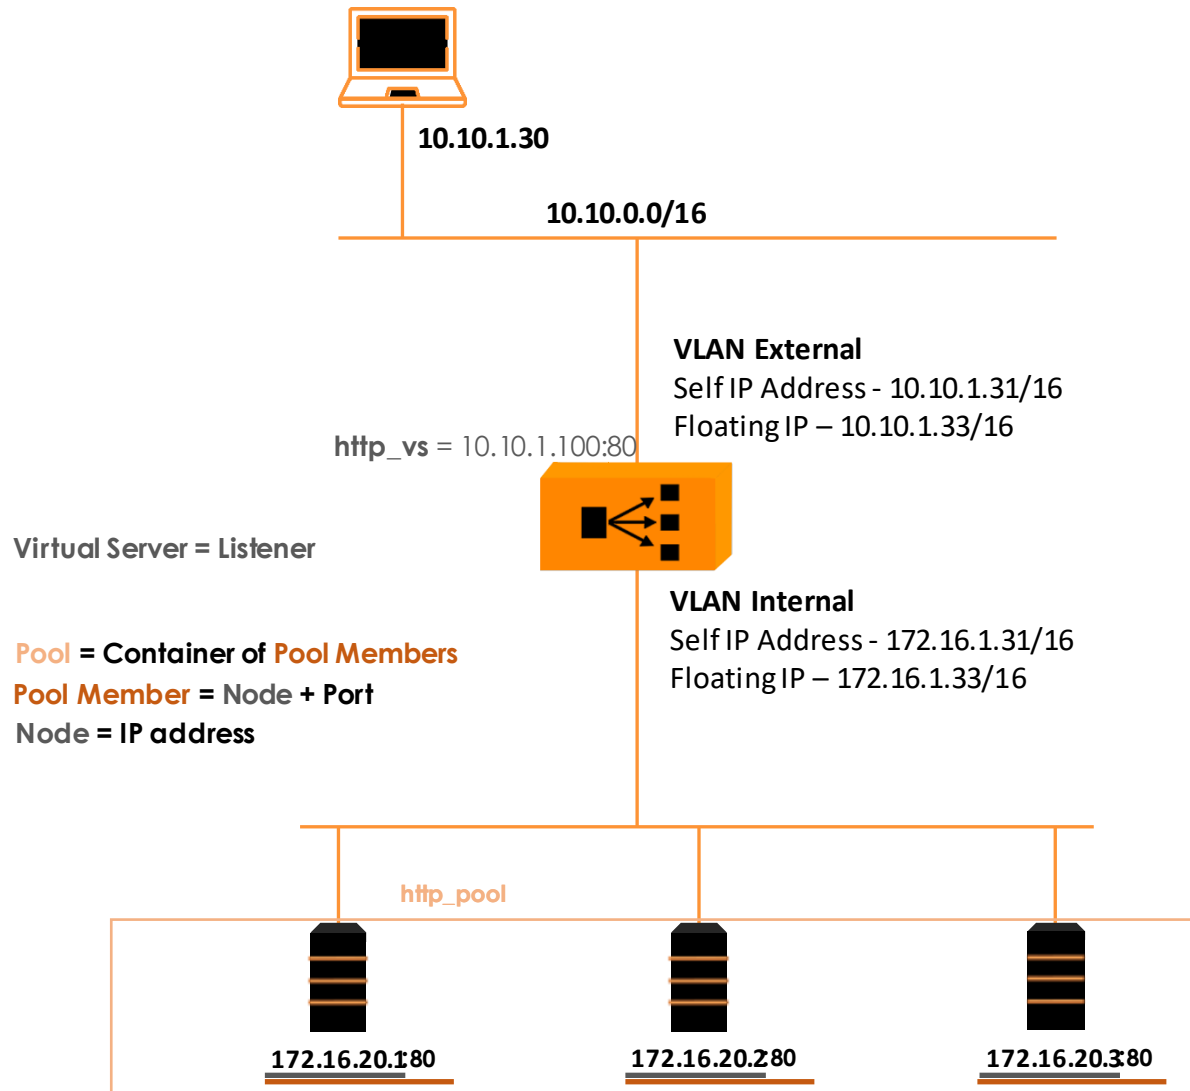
10.10.1.30

10.10.0.0/16

VLAN External
Self IP Address - 10.10.1.31/16
Floating IP – 10.10.1.33/16

http_vs = 10.10.1.100:80

Virtual Server = Listener

VLAN Internal
Self IP Address - 172.16.1.31/16
Floating IP – 172.16.1.33/16

Pool = Container of Pool Members
Pool Member = Node + Port
Node = IP address

http_pool

172.16.20.1:80

172.16.20.2:80

172.16.20.3:80